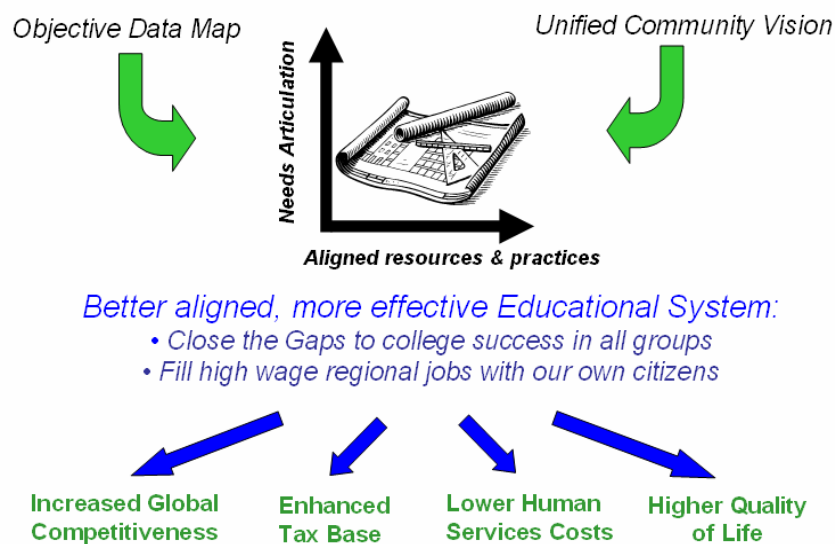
Objective Data Map

Unified Community Vision

Needs Articulation

Aligned resources & practices

Better aligned, more effective Educational System:
• Close the Gaps to college success in all groups
• Fill high wage regional jobs with our own citizens

Increased Global Competitiveness

Enhanced Tax Base

Lower Human Services Costs

Higher Quality of Life